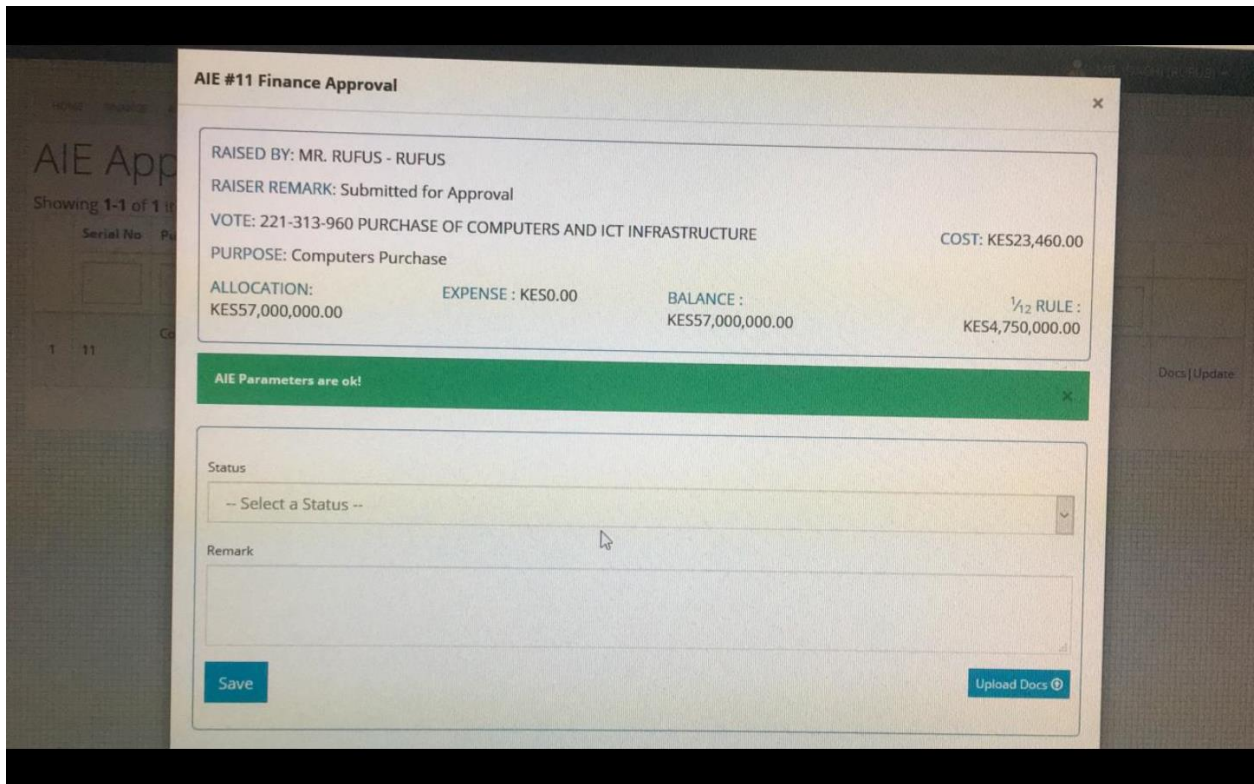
AIE App

Showing 1-1 of 1 it

Serial No

1 11

Docs|Update

AIE #11 Finance Approval

×

RAISED BY: MR. RUFUS - RUFUS

RAISER REMARK: Submitted for Approval

VOTE: 221-313-960 PURCHASE OF COMPUTERS AND ICT INFRASTRUCTURE

COST: KES23,460.00

PURPOSE: Computers Purchase

ALLOCATION: KES57,000,000.00

EXPENSE : KES0.00

BALANCE : KES57,000,000.00

$\frac{1}{12}$ RULE : KES4,750,000.00

AIE Parameters are ok!

×

Status

-- Select a Status --

Remark

Save

Upload Docs